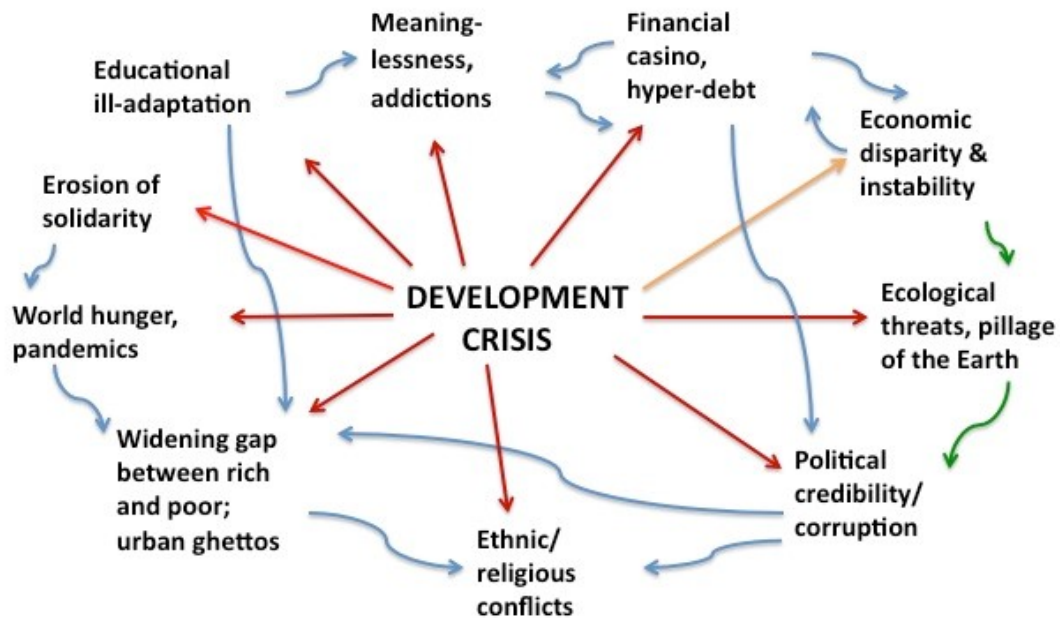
Educational ill-adaptation

Meaninglessness, addictions

Financial casino, hyper-debt

Economic disparity & instability

Erosion of solidarity

World hunger, pandemics

DEVELOPMENT CRISIS

Ecological threats, pillage of the Earth

Widening gap between rich and poor; urban ghettos

Political credibility/ corruption

Ethnic/ religious conflicts